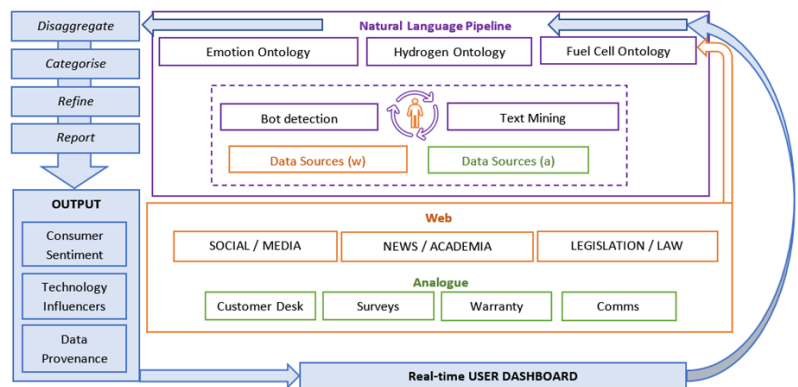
Disaggregate

Categorise

Refine

Report

OUTPUT

Consumer Sentiment

Technology Influencers

Data Provenance

Natural Language Pipeline

Emotion Ontology

Hydrogen Ontology

Fuel Cell Ontology

Bot detection

Text Mining

Data Sources (w)

Data Sources (a)

Web

SOCIAL / MEDIA

NEWS / ACADEMIA

LEGISLATION / LAW

Analogue

Customer Desk

Surveys

Warranty

Comms

Real-time USER DASHBOARD